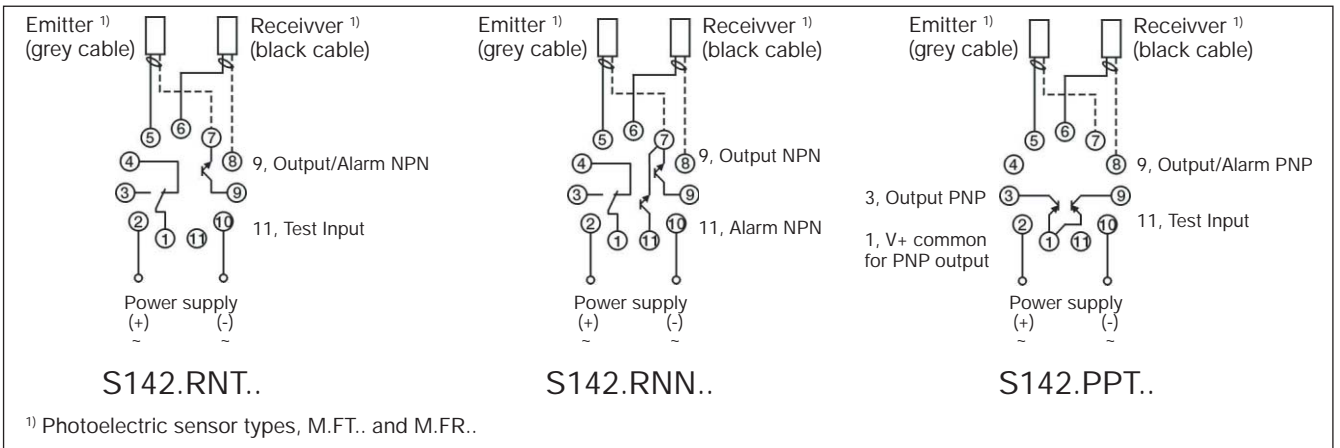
Emitter $^{1)}$ (grey cable)

Receivver $^{1)}$ (black cable)

5 6 7 8 9, Output/Alarm NPN

4 3 9

2 1 11 10 11, Test Input

Power supply (+) ~ (-) ~

S142.RNT..

Emitter $^{1)}$ (grey cable)

Receivver $^{1)}$ (black cable)

5 6 7 8 9, Output NPN

4 3 9

2 1 11 10 11, Alarm NPN

Power supply (+) ~ (-) ~

S142.RNN..

Emitter $^{1)}$ (grey cable)

Receivver $^{1)}$ (black cable)

5 6 7 4 8 9, Output/Alarm PNP

3, Output PNP 3 9

2 1 11 10 11, Test Input

1, V+ common for PNP output

Power supply (+) ~ (-) ~

S142.PPT..

$^{1)}$ Photoelectric sensor types, M.FT.. and M.FR..